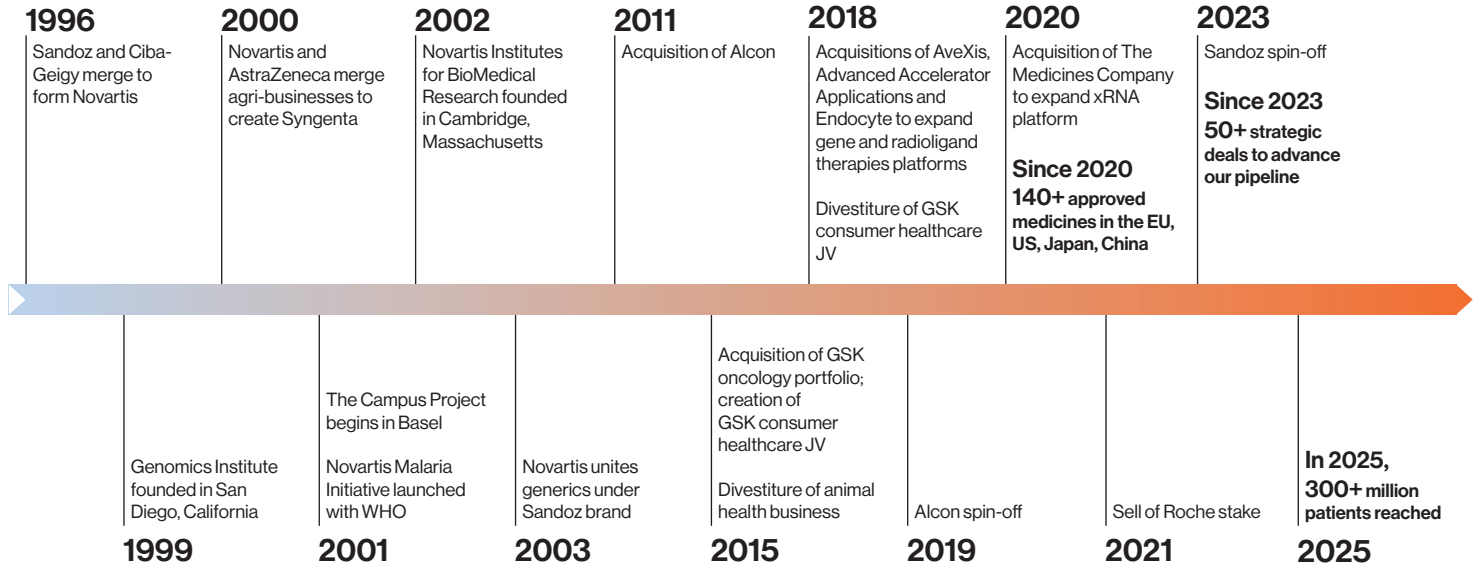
1996
Sandoz and Ciba-Geigy merge to form Novartis

2000
Novartis and AstraZeneca merge agri-businesses to create Syngenta

2002
Novartis Institutes for BioMedical Research founded in Cambridge, Massachusetts

2011
Acquisition of Alcon

2018
Acquisitions of AveXis, Advanced Accelerator Applications and Endocyte to expand gene and radioligand therapies platforms

Divestiture of GSK consumer healthcare JV

2020
Acquisition of The Medicines Company to expand xRNA platform

Since 2020
140+ approved medicines in the EU, US, Japan, China

2023
Sandoz spin-off

Since 2023
50+ strategic deals to advance our pipeline

Genomics Institute founded in San Diego, California
1999

The Campus Project begins in Basel

Novartis Malaria Initiative launched with WHO
2001

Novartis unites generics under Sandoz brand
2003

Acquisition of GSK oncology portfolio; creation of GSK consumer healthcare JV

Divestiture of animal health business
2015

Alcon spin-off
2019

Sell of Roche stake
2021

In 2025, 300+ million patients reached
2025